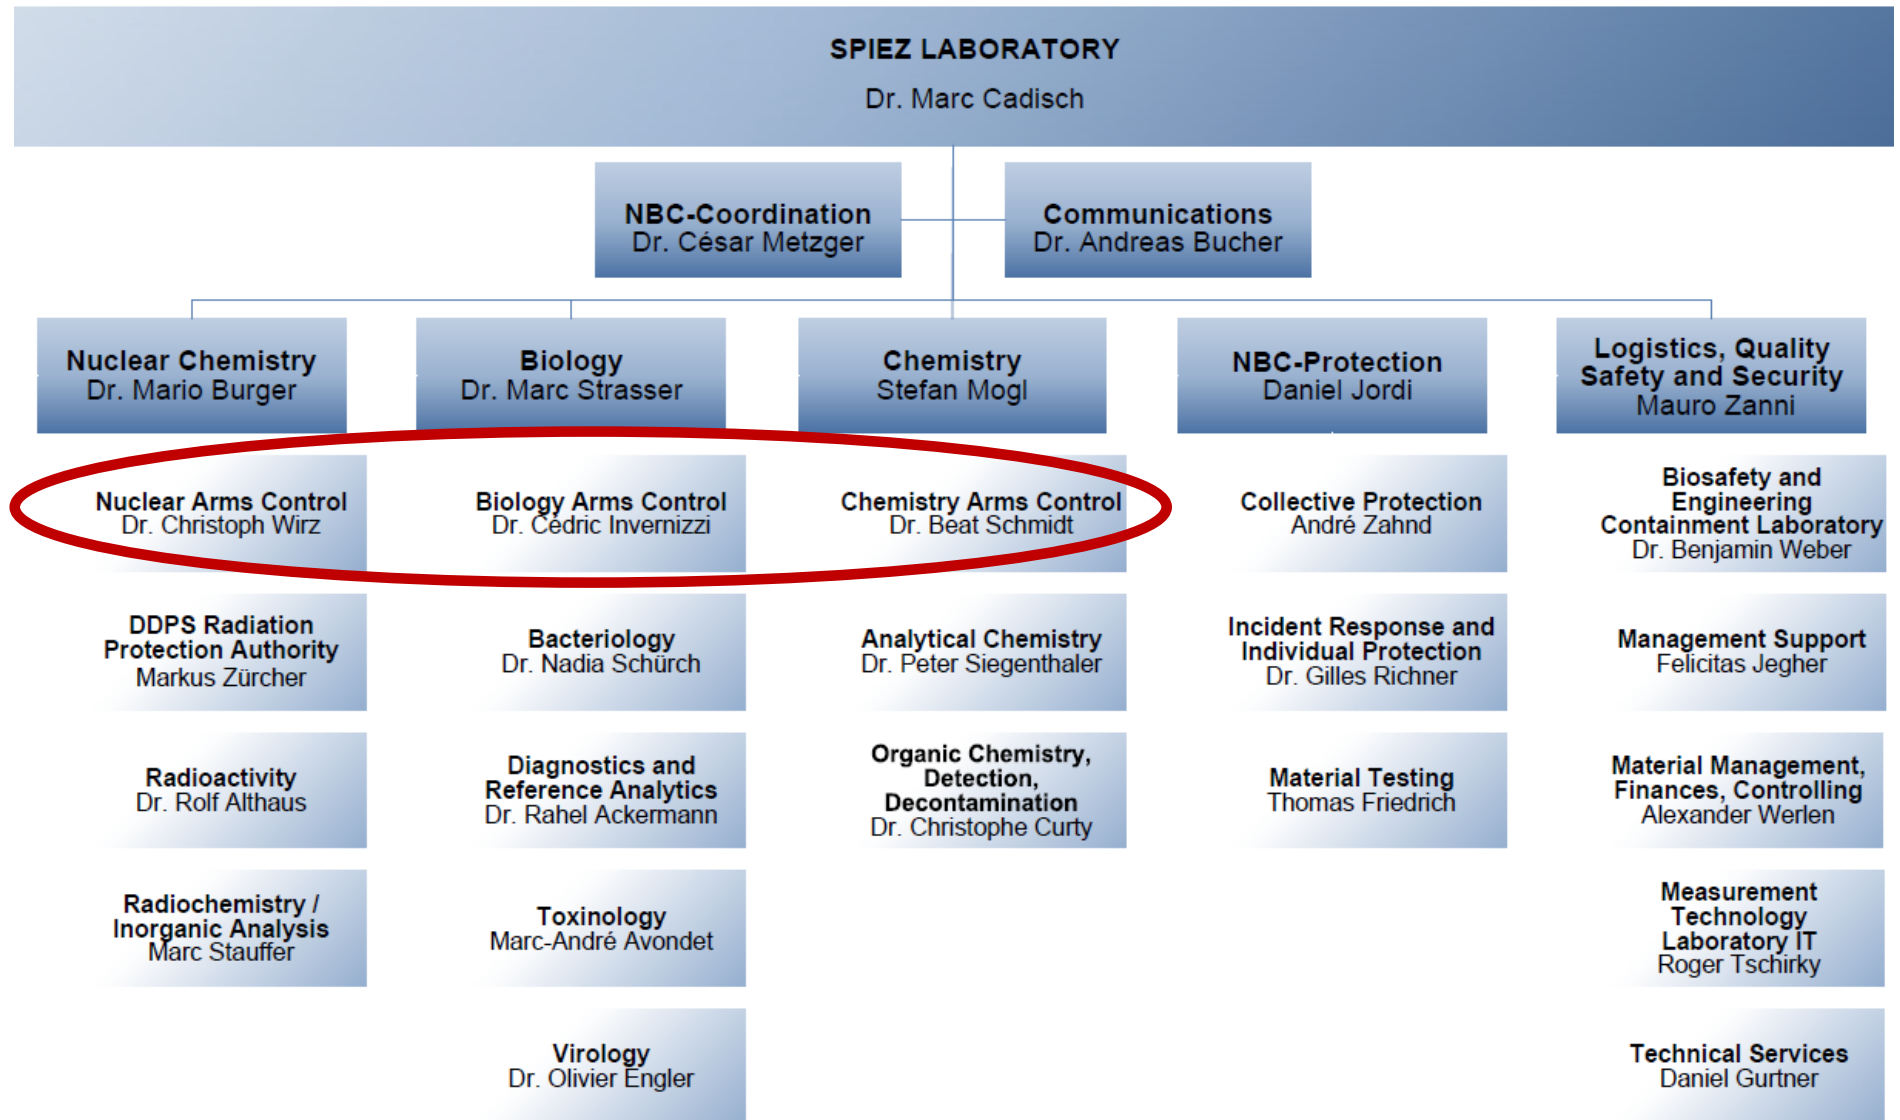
SPIEZ LABORATORY
Dr. Marc Cadisch

NBC-Coordination
Dr. César Metzger

Communications
Dr. Andreas Bucher

Nuclear Chemistry
Dr. Mario Burger

Biology
Dr. Marc Strasser

Chemistry
Stefan Mogl

NBC-Protection
Daniel Jordi

Logistics, Quality Safety and Security
Mauro Zanni

Nuclear Arms Control
Dr. Christoph Wirz

DDPS Radiation Protection Authority
Markus Zürcher

Radioactivity
Dr. Rolf Althaus

Radiochemistry / Inorganic Analysis
Marc Stauffer

Biology Arms Control
Dr. Cédric Invernizzi

Bacteriology
Dr. Nadia Schürch

Diagnostics and Reference Analytics
Dr. Rahel Ackermann

Toxinology
Marc-André Avondet

Virology
Dr. Olivier Engler

Chemistry Arms Control
Dr. Beat Schmidt

Analytical Chemistry
Dr. Peter Siegenthaler

Organic Chemistry, Detection, Decontamination
Dr. Christophe Curty

Collective Protection
André Zahnd

Incident Response and Individual Protection
Dr. Gilles Richner

Material Testing
Thomas Friedrich

Biosafety and Engineering Containment Laboratory
Dr. Benjamin Weber

Management Support
Felicitas Jegher

Material Management, Finances, Controlling
Alexander Werlen

Measurement Technology Laboratory IT
Roger Tschirky

Technical Services
Daniel Gurtner